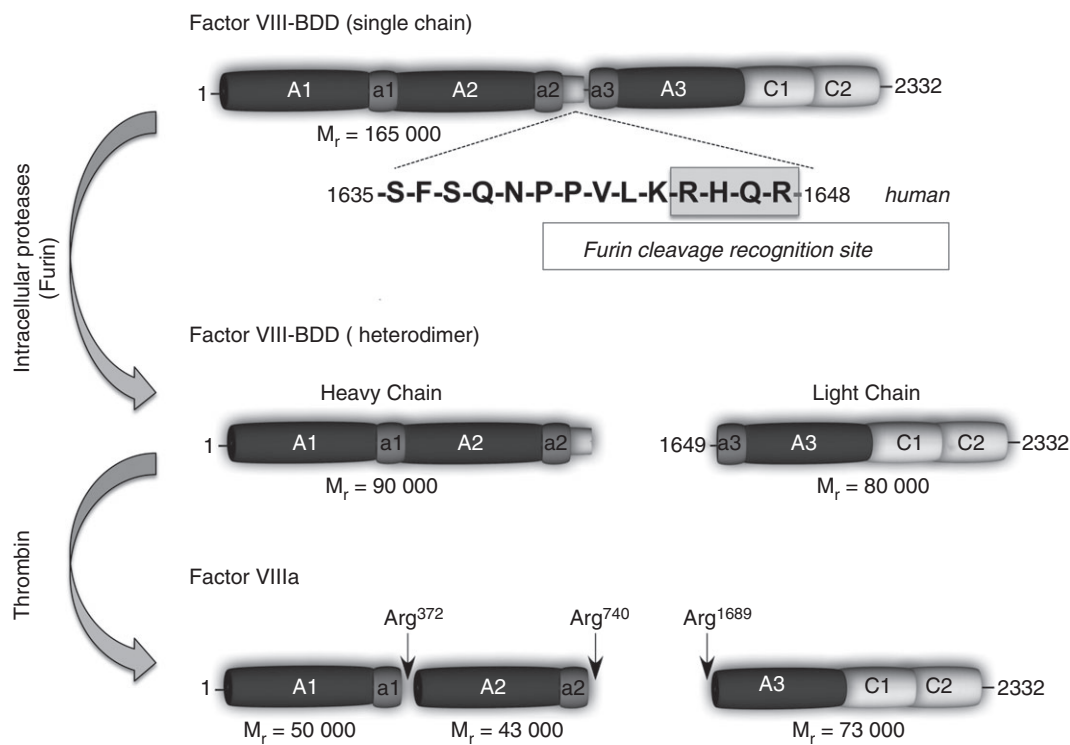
Factor VIII-BDD (single chain)

1 A1 a1 A2 a2 a3 A3 C1 C2 2332

$M_r$ = 165 000

1635 -S-F-S-Q-N-P-P-V-L-K-R-H-Q-R- 1648 human

Furin cleavage recognition site

Intracellular proteases (Furin)

Factor VIII-BDD ( heterodimer)

Heavy Chain

1 A1 a1 A2 a2

$M_r$ = 90 000

Light Chain

1649 a3 A3 C1 C2 2332

$M_r$ = 80 000

Thrombin

Factor VIIIa

$Arg^{372}$ $Arg^{740}$ $Arg^{1689}$

1 A1 a1 A2 a2 A3 C1 C2 2332

$M_r$ = 50 000 $M_r$ = 43 000 $M_r$ = 73 000